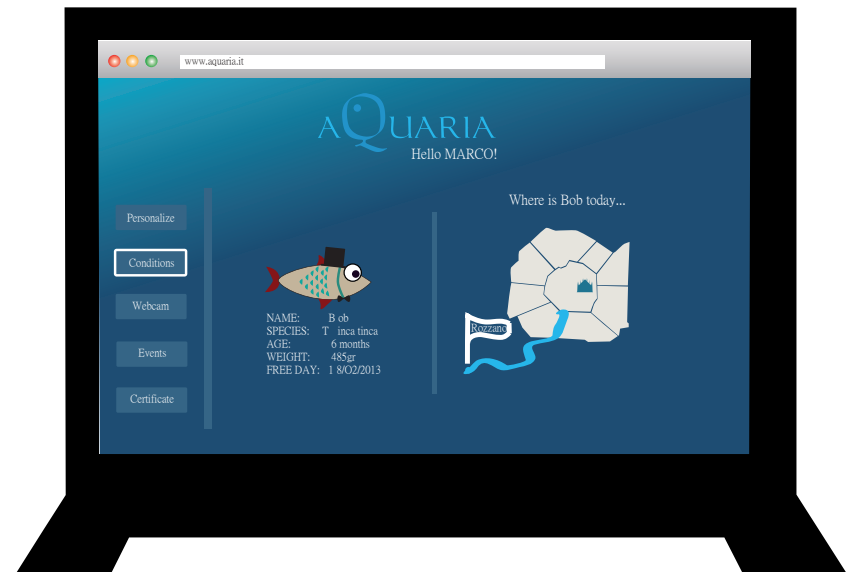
www.aquaria.it

aQUARIA
Hello MARCO!

Personalize
Conditions
Webcam
Events
Certificate

NAME: B ob
SPECIES: T inca tinca
AGE: 6 months
WEIGHT: 485gr
FREE DAY: 1 8/O2/2013

Where is Bob today...

Rozzano